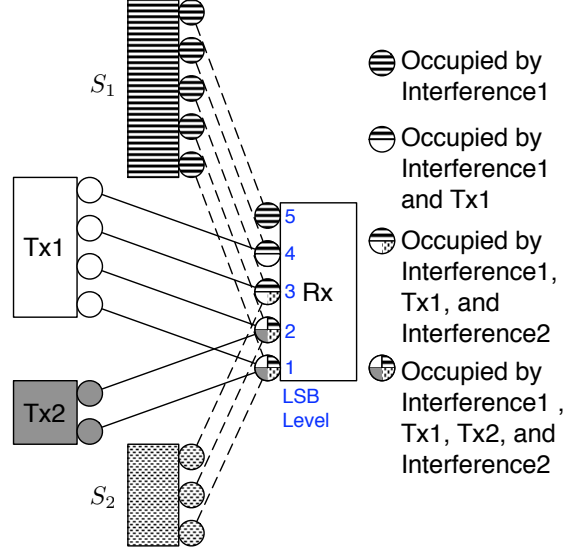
$S_1$

Tx1

Tx2

$S_2$

5
4
3 Rx
2
1

LSB Level

Occupied by Interference1

Occupied by Interference1 and Tx1

Occupied by Interference1, Tx1, and Interference2

Occupied by Interference1 , Tx1, Tx2, and Interference2